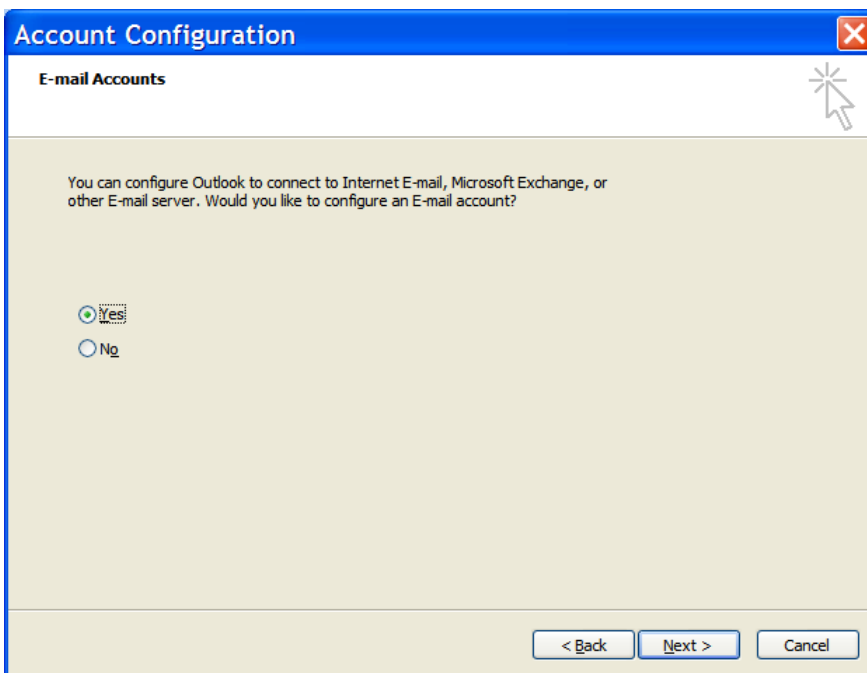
Account Configuration

E-mail Accounts

You can configure Outlook to connect to Internet E-mail, Microsoft Exchange, or other E-mail server. Would you like to configure an E-mail account?

Yes

No

< Back

Next >

Cancel